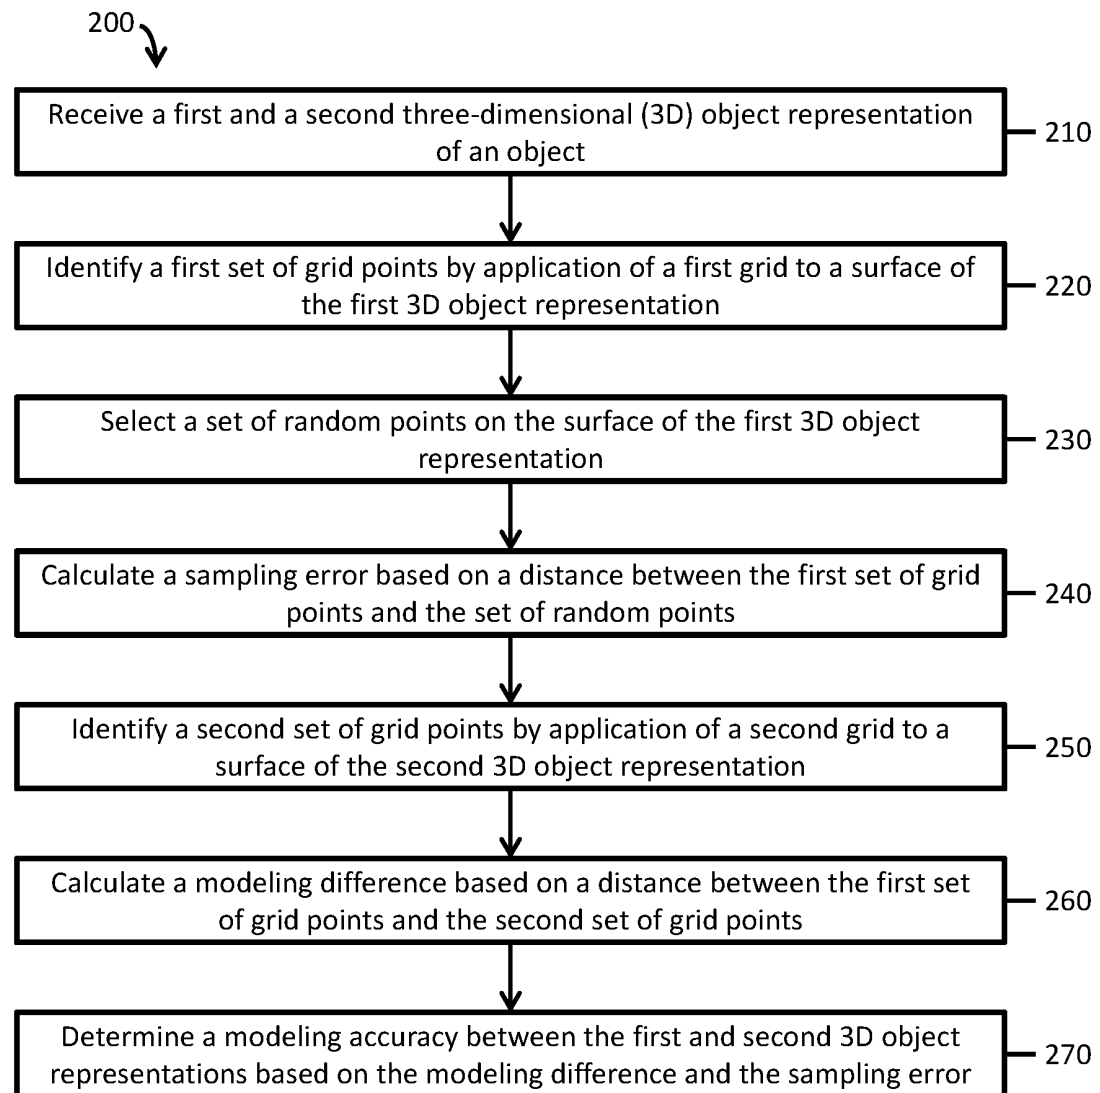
200

Receive a first and a second three-dimensional (3D) object representation of an object

210

Identify a first set of grid points by application of a first grid to a surface of the first 3D object representation

220

Select a set of random points on the surface of the first 3D object representation

230

Calculate a sampling error based on a distance between the first set of grid points and the set of random points

240

Identify a second set of grid points by application of a second grid to a surface of the second 3D object representation

250

Calculate a modeling difference based on a distance between the first set of grid points and the second set of grid points

260

Determine a modeling accuracy between the first and second 3D object representations based on the modeling difference and the sampling error

270